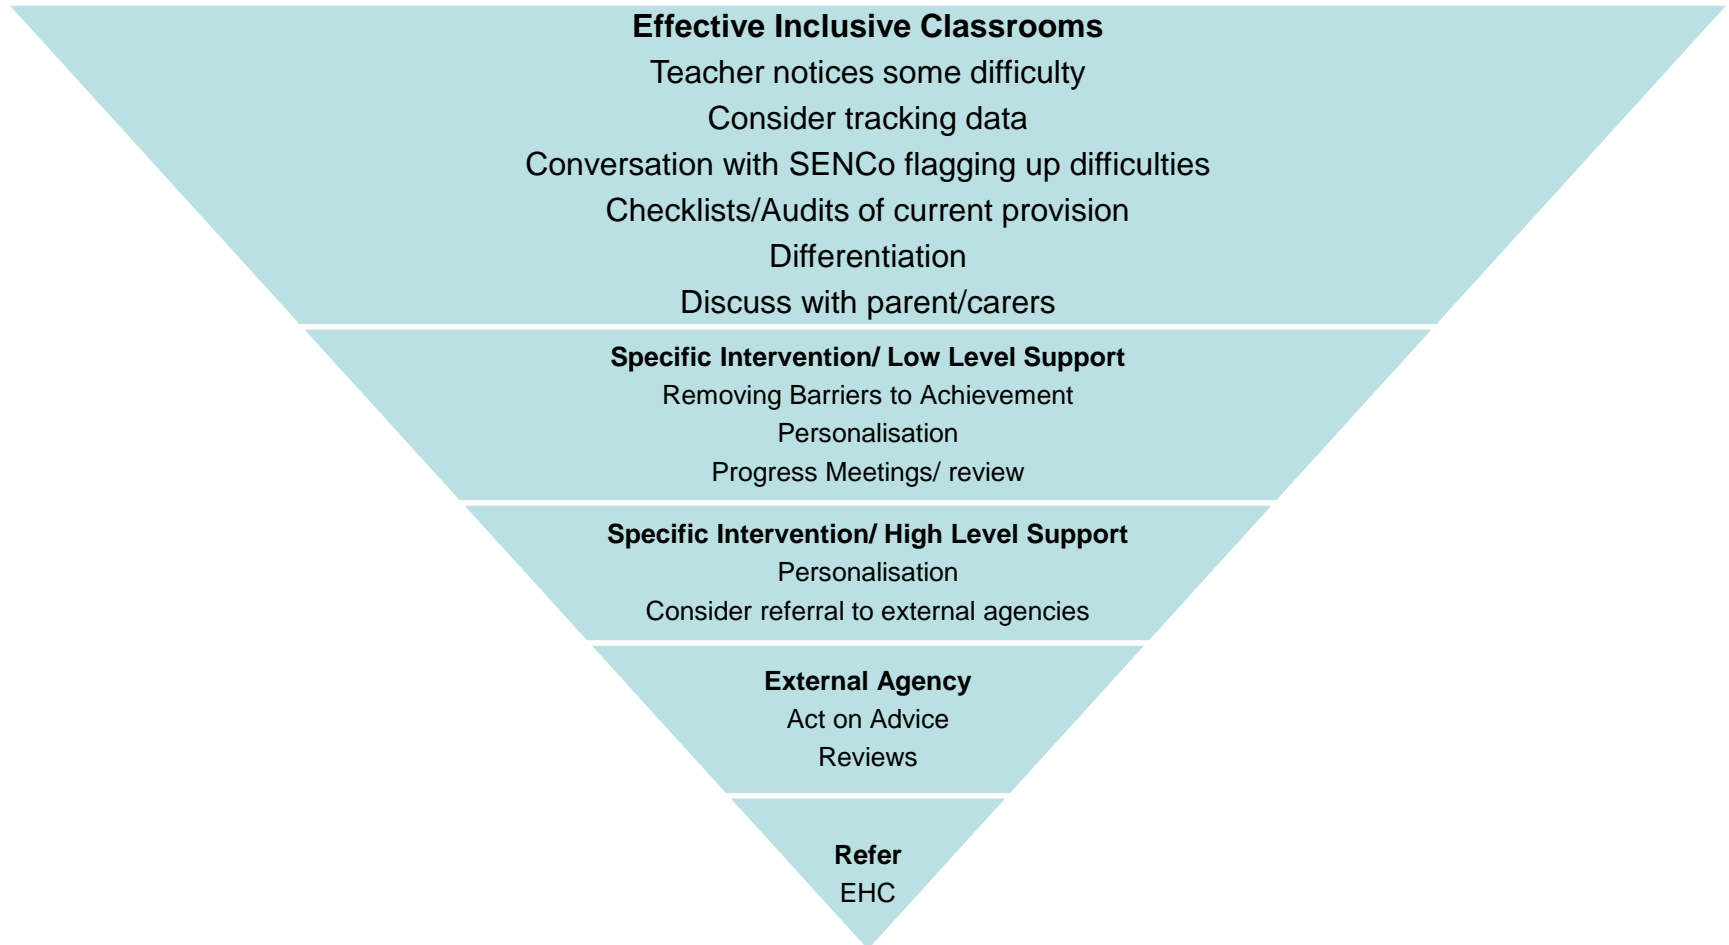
Effective Inclusive Classrooms
Teacher notices some difficulty
Consider tracking data
Conversation with SENCo flagging up difficulties
Checklists/Audits of current provision
Differentiation
Discuss with parent/carers

Specific Intervention/ Low Level Support
Removing Barriers to Achievement
Personalisation
Progress Meetings/ review

Specific Intervention/ High Level Support
Personalisation
Consider referral to external agencies

External Agency
Act on Advice
Reviews

Refer
EHC